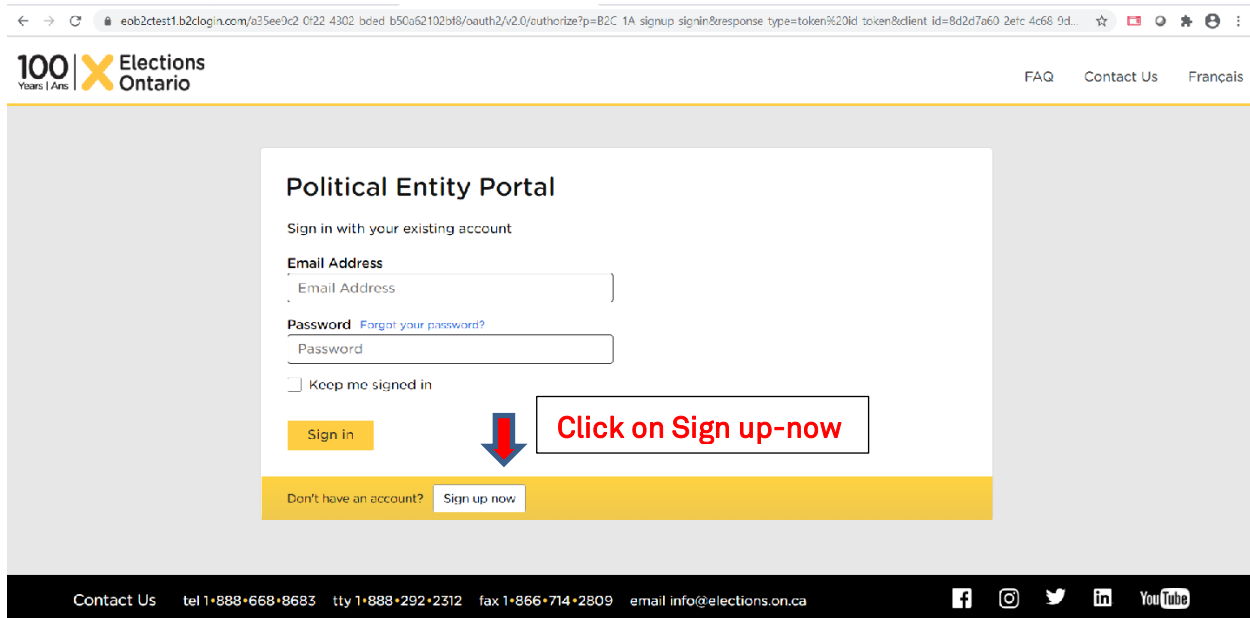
eob2ctest1.b2clogin.com/a35ee9c2 0f22 4302 bded b50a62102bf8/oauth2/v2.0/authorize?p=B2C 1A signup signin&response type=token%20id token&client id=8d2d7a60 2efc 4c68 9d...

100 Years | Ans Elections Ontario

FAQ Contact Us Français

Political Entity Portal

Sign in with your existing account

Email Address

Email Address

Password Forgot your password?

Password

Keep me signed in

Sign in

Click on Sign up-now

Don't have an account? Sign up now

Contact Us tel 1•888•668•8683 tty 1•888•292•2312 fax 1•866•714•2809 email info@elections.on.ca

YouTube